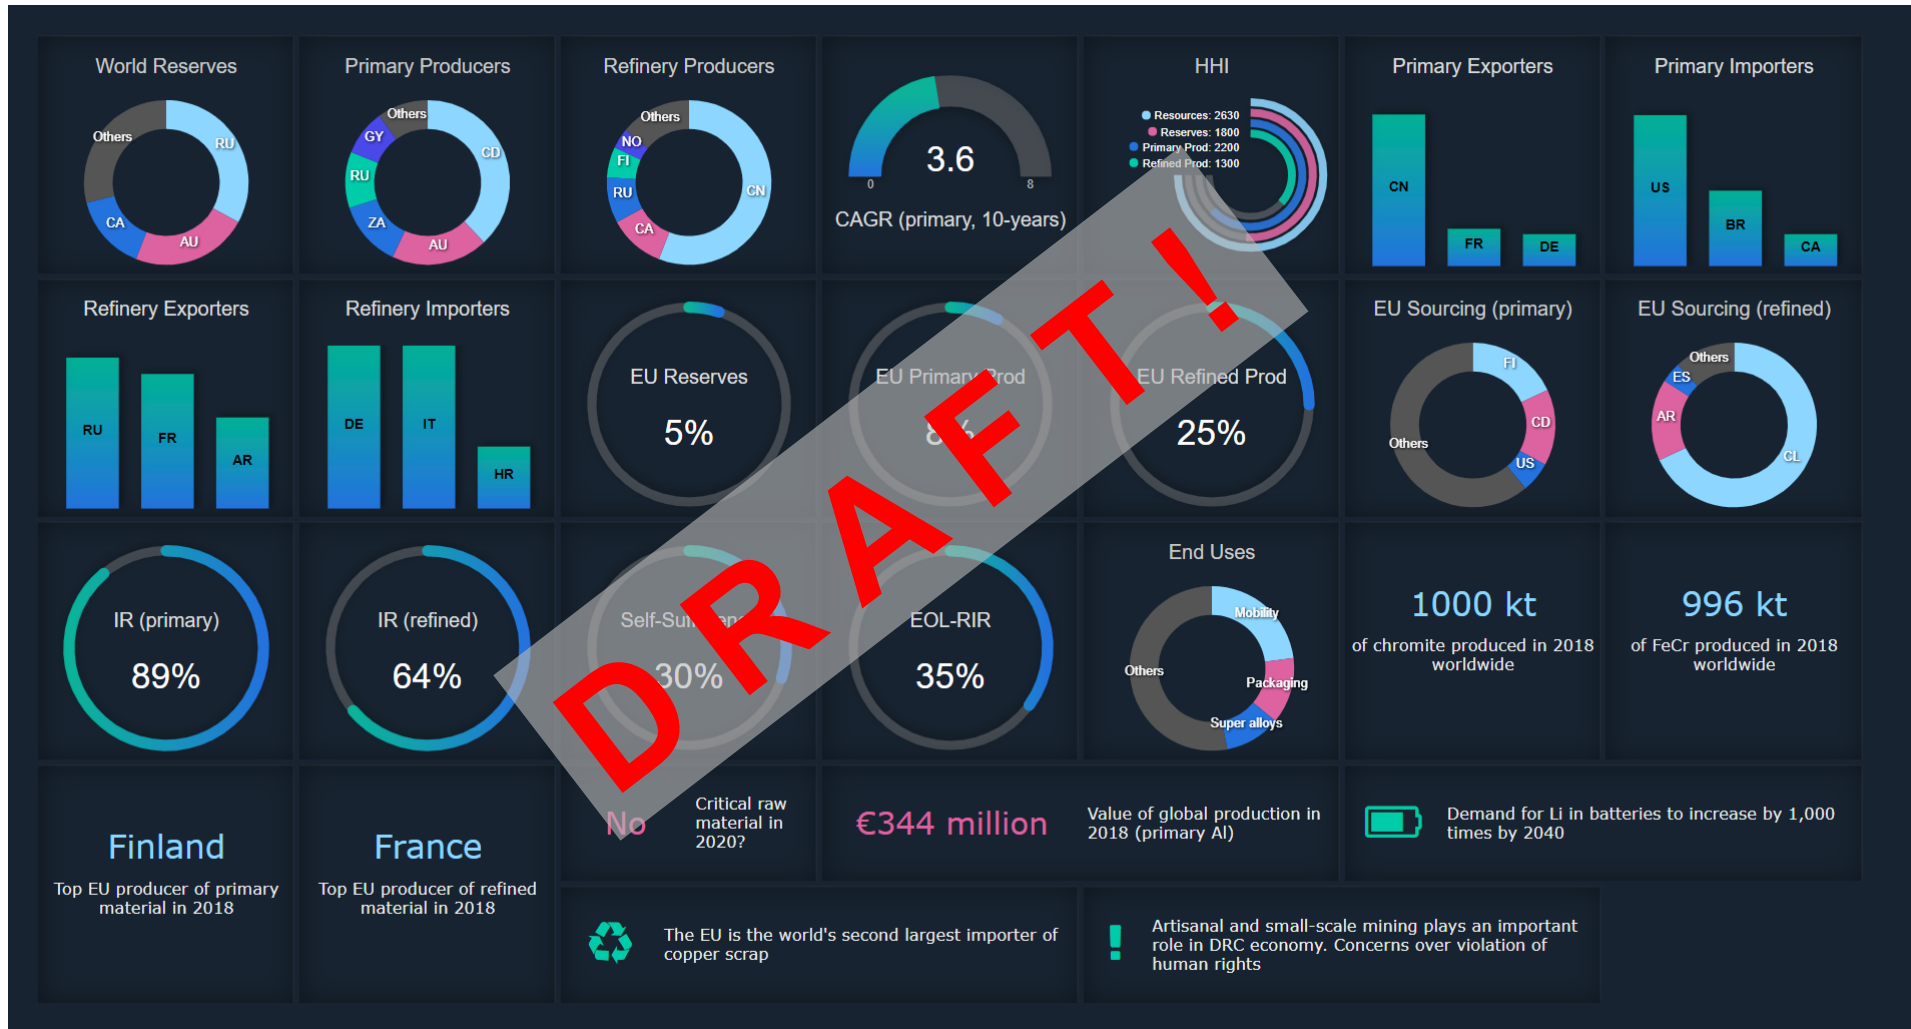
World Reserves
Others
RU
CA
AU

Primary Producers
Others
GY
CD
RU
ZA
AU

Refinery Producers
Others
NO
FI
RU
CN
CA

3.6
0
8
CAGR (primary, 10-years)

HHI
Resources: 2630
Reserves: 1800
Primary Prod: 2200
Refined Prod: 1300

Primary Exporters
CN
FR
DE

Primary Importers
US
BR
CA

Refinery Exporters
RU
FR
AR

Refinery Importers
DE
IT
HR

EU Reserves
5%

EU Primary Prod
8%

EU Refined Prod
25%

EU Sourcing (primary)
FI
CD
US
Others

EU Sourcing (refined)
Others
ES
AR
CL

IR (primary)
89%

IR (refined)
64%

Self-Sufficiency
30%

EOL-RIR
35%

End Uses
Mobility
Others
Packaging
Super alloys

1000 kt
of chromite produced in 2018 worldwide

996 kt
of FeCr produced in 2018 worldwide

DRAFT!

Finland
Top EU producer of primary material in 2018

France
Top EU producer of refined material in 2018

No
Critical raw material in 2020?

€344 million
Value of global production in 2018 (primary Al)

Demand for Li in batteries to increase by 1,000 times by 2040

The EU is the world's second largest importer of copper scrap

Artisanal and small-scale mining plays an important role in DRC economy. Concerns over violation of human rights